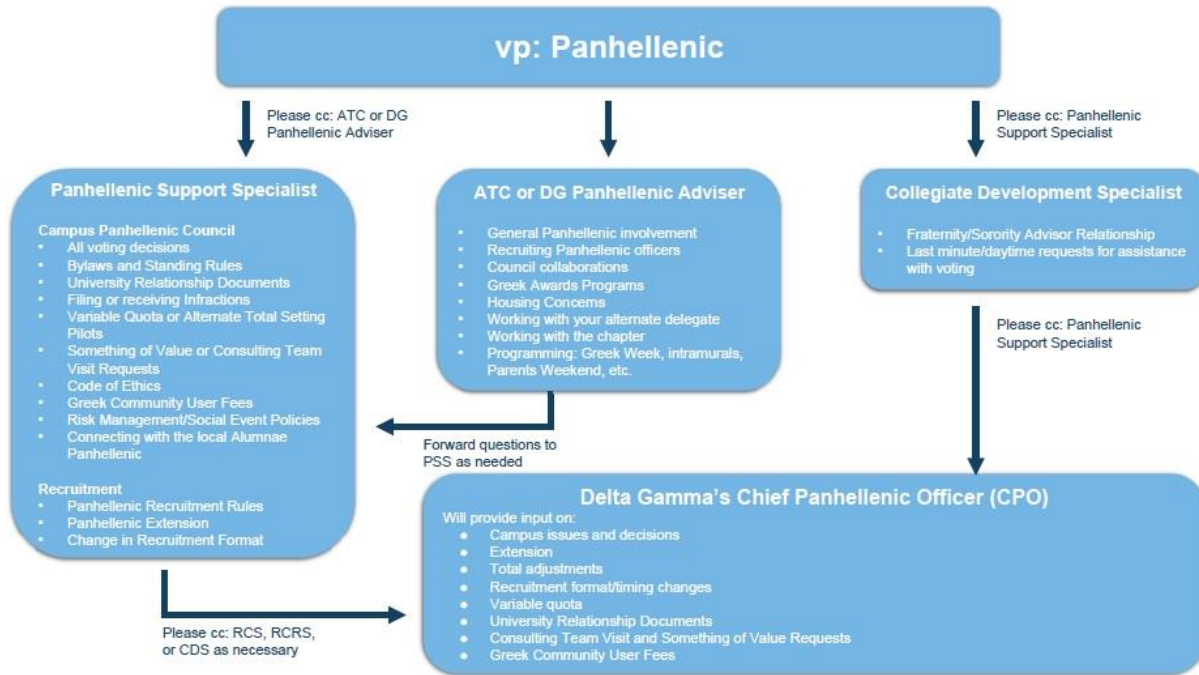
vp: Panhellenic

Please cc: ATC or DG Panhellenic Adviser

Please cc: Panhellenic Support Specialist

Panhellenic Support Specialist

Campus Panhellenic Council
- All voting decisions
- Bylaws and Standing Rules
- University Relationship Documents
- Filing or receiving Infractions
- Variable Quota or Alternate Total Setting Pilots
- Something of Value or Consulting Team Visit Requests
- Code of Ethics
- Greek Community User Fees
- Risk Management/Social Event Policies
- Connecting with the local Alumnae Panhellenic

Recruitment
- Panhellenic Recruitment Rules
- Panhellenic Extension
- Change in Recruitment Format

ATC or DG Panhellenic Adviser

- General Panhellenic involvement
- Recruiting Panhellenic officers
- Council collaborations
- Greek Awards Programs
- Housing Concerns
- Working with your alternate delegate
- Working with the chapter
- Programming: Greek Week, intramurals, Parents Weekend, etc.

Collegiate Development Specialist

- Fraternity/Sorority Advisor Relationship
- Last minute/daytime requests for assistance with voting

Please cc: Panhellenic Support Specialist

Forward questions to PSS as needed

Delta Gamma's Chief Panhellenic Officer (CPO)
Will provide input on:
- Campus issues and decisions
- Extension
- Total adjustments
- Recruitment format/timing changes
- Variable quota
- University Relationship Documents
- Consulting Team Visit and Something of Value Requests
- Greek Community User Fees

Please cc: RCS, RCRS, or CDS as necessary